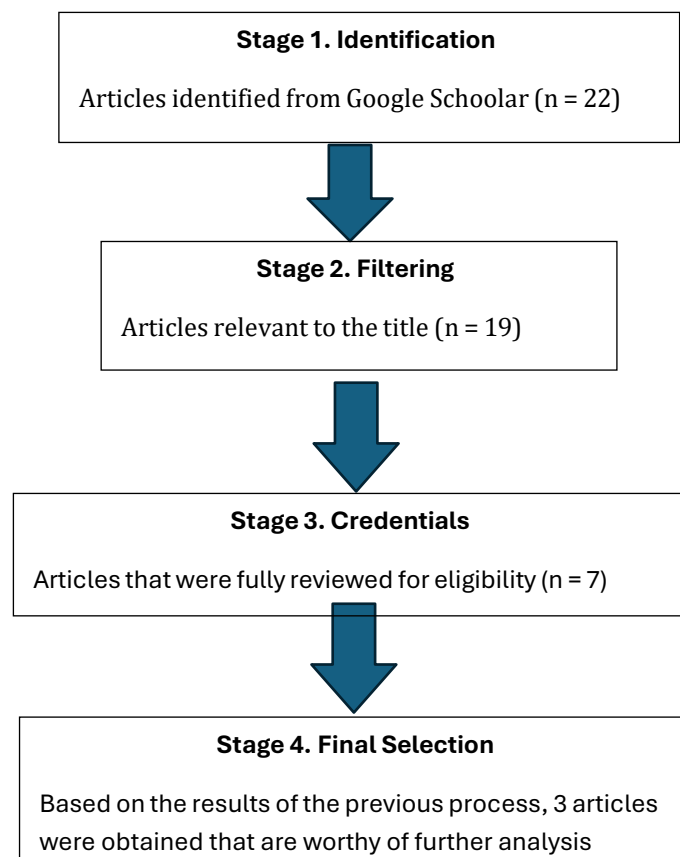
Stage 1. Identification

Articles identified from Google Schoolar (n = 22)

Stage 2. Filtering

Articles relevant to the title (n = 19)

Stage 3. Credentials

Articles that were fully reviewed for eligibility (n = 7)

Stage 4. Final Selection

Based on the results of the previous process, 3 articles were obtained that are worthy of further analysis